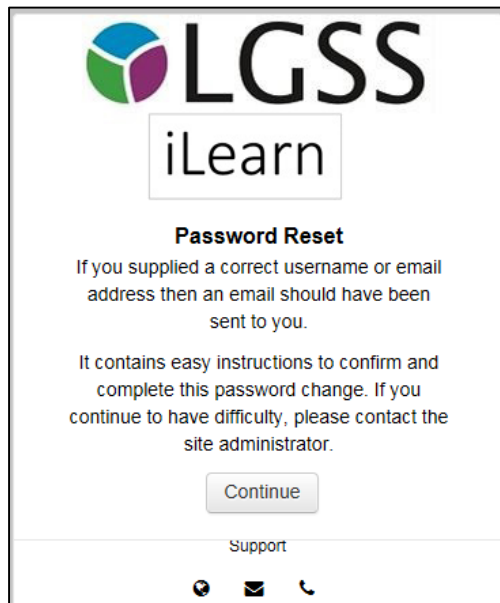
LGSS

iLearn

Password Reset

If you supplied a correct username or email address then an email should have been sent to you.

It contains easy instructions to confirm and complete this password change. If you continue to have difficulty, please contact the site administrator.

Continue

Support